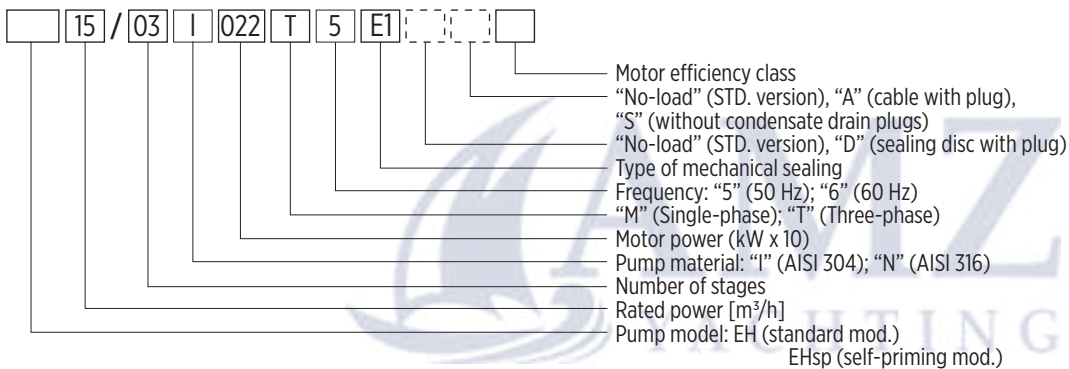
15 / 03 I 022 T 5 E1

Motor efficiency class
"No-load" (STD. version), "A" (cable with plug), "S" (without condensate drain plugs)
"No-load" (STD. version), "D" (sealing disc with plug)
Type of mechanical sealing
Frequency: "5" (50 Hz); "6" (60 Hz)
"M" (Single-phase); "T" (Three-phase)
Motor power (kW x 10)
Pump material: "I" (AISI 304); "N" (AISI 316)
Number of stages
Rated power [$m^3/h$]
Pump model: EH (standard mod.)
EHsp (self-priming mod.)

AMZ
TING